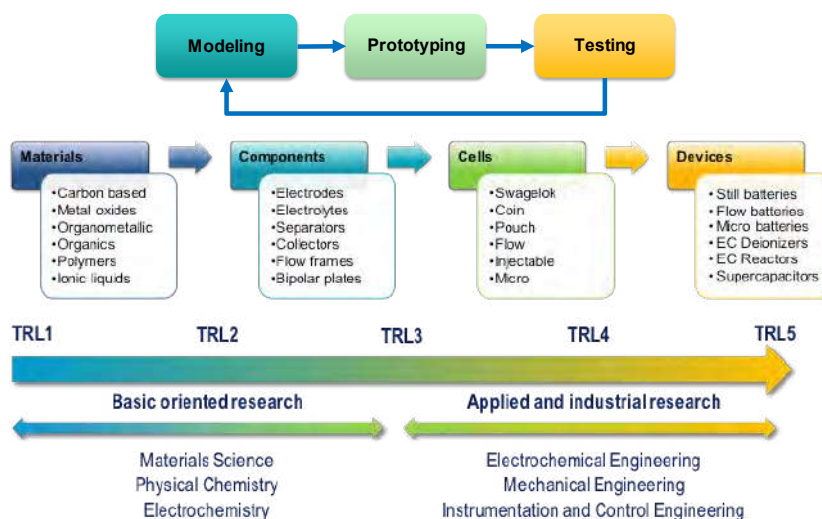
Modeling

Prototyping

Testing

Materials
•Carbon based
•Metal oxides
•Organometallic
•Organics
•Polymers
•Ionic liquids

Components
•Electrodes
•Electrolytes
•Separators
•Collectors
•Flow frames
•Bipolar plates

Cells
•Swagelok
•Coin
•Pouch
•Flow
•Injectable
•Micro

Devices
•Still batteries
•Flow batteries
•Micro batteries
•EC Deionizers
•EC Reactors
•Supercapacitors

TRL1 TRL2 TRL3 TRL4 TRL5

Basic oriented research

Applied and industrial research

Materials Science
Physical Chemistry
Electrochemistry

Electrochemical Engineering
Mechanical Engineering
Instrumentation and Control Engineering